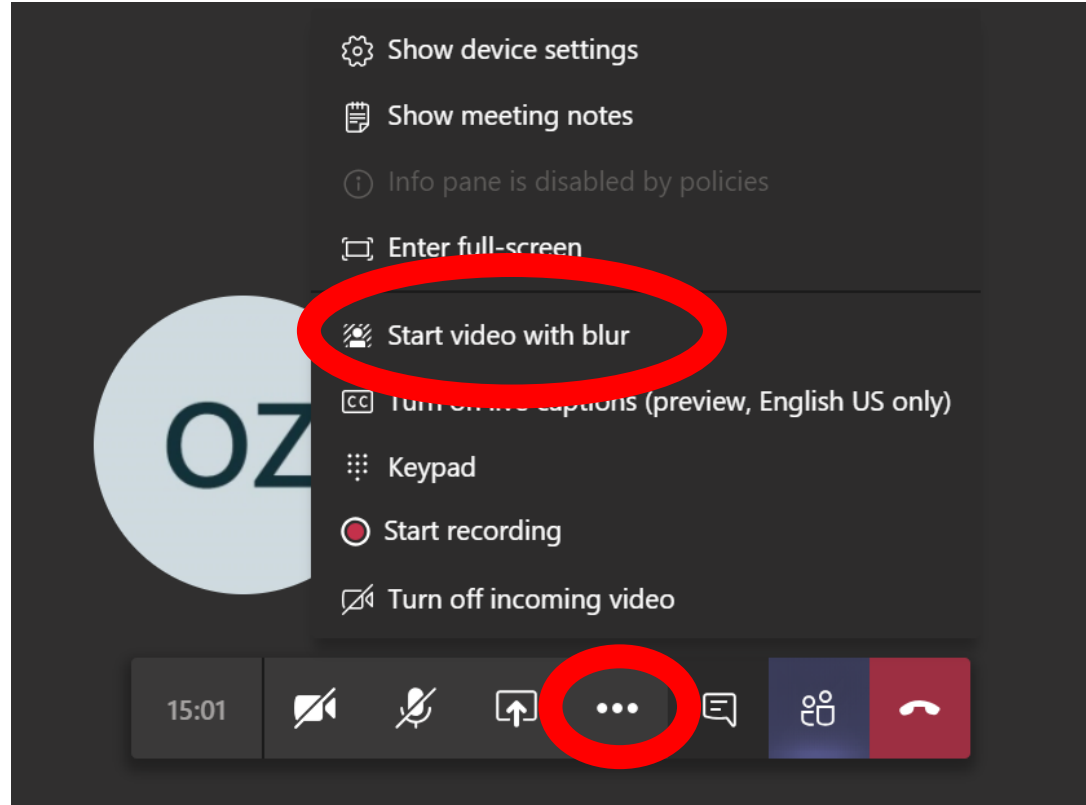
Show device settings

Show meeting notes

Info pane is disabled by policies

Enter full-screen

Start video with blur

Turn on live captions (preview, English US only)

Keypad

Start recording

Turn off incoming video

OZ

15:01